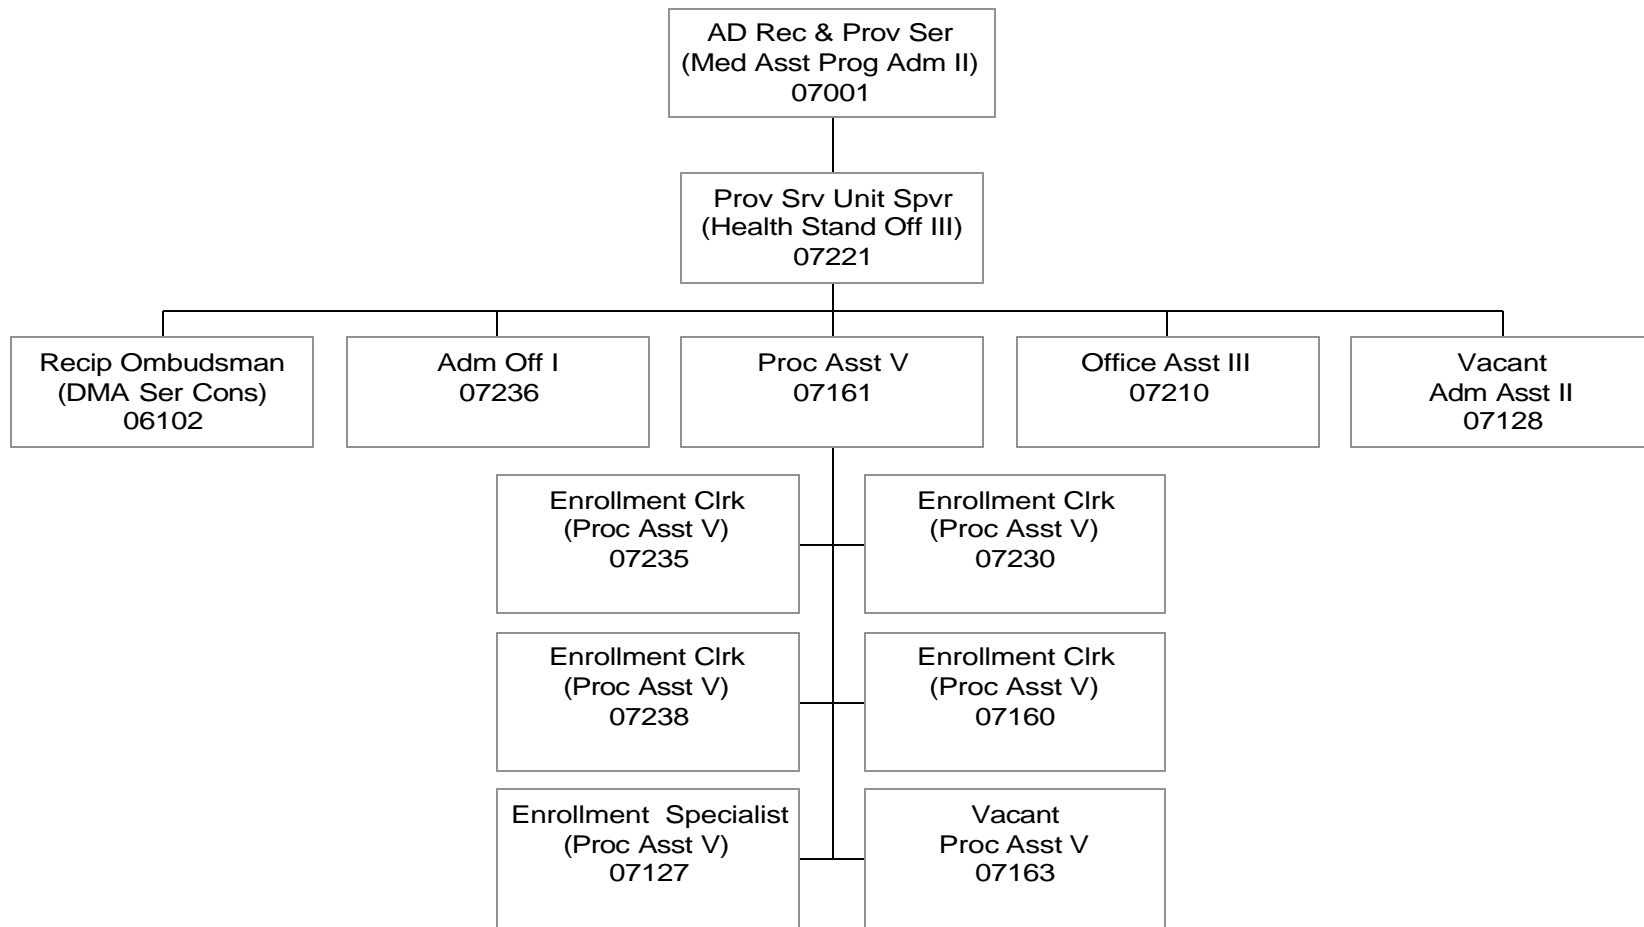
AD Rec & Prov Ser
(Med Asst Prog Adm II)
07001

Prov Srv Unit Spvr
(Health Stand Off III)
07221

Recip Ombudsman
(DMA Ser Cons)
06102

Adm Off I
07236

Proc Asst V
07161

Office Asst III
07210

Vacant
Adm Asst II
07128

Enrollment Clrk
(Proc Asst V)
07235

Enrollment Clrk
(Proc Asst V)
07230

Enrollment Clrk
(Proc Asst V)
07238

Enrollment Clrk
(Proc Asst V)
07160

Enrollment Specialist
(Proc Asst V)
07127

Vacant
Proc Asst V
07163